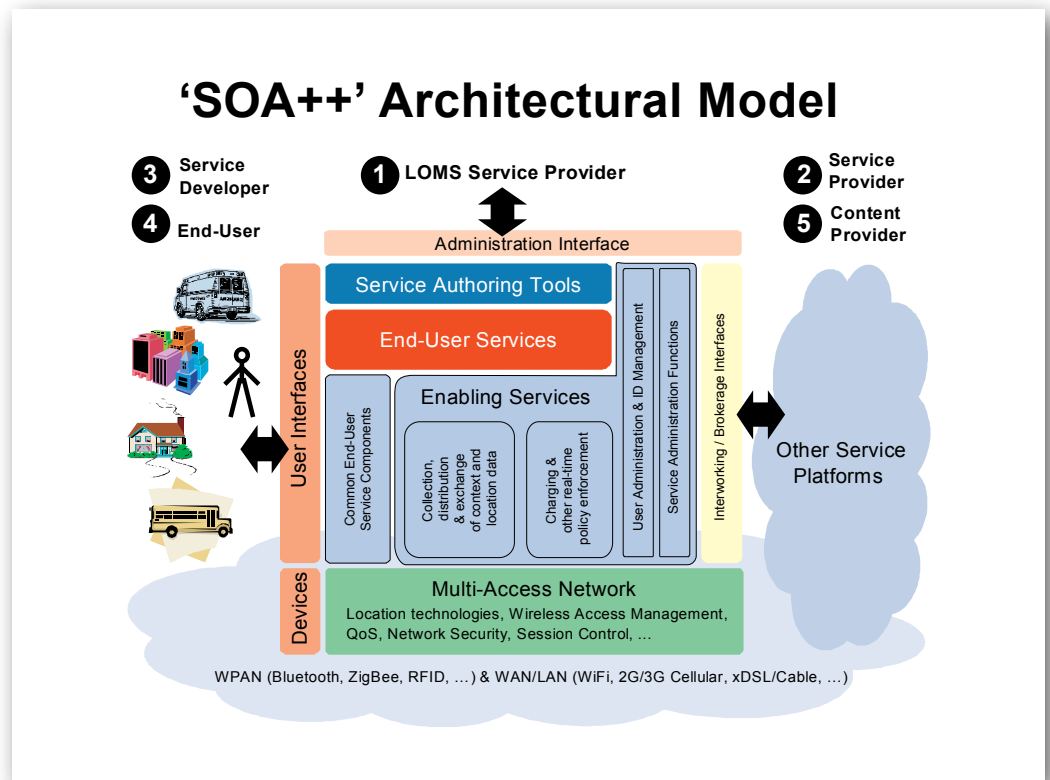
‘SOA++’ Architectural Model

3 Service Developer

4 End-User

1 LOMS Service Provider

2 Service Provider

5 Content Provider

Administration Interface

User Interfaces

Service Authoring Tools

End-User Services

Common End-User Service Components

Enabling Services

Collection, distribution & exchange of context and location data

Charging & other real-time policy enforcement

User Administration & ID Management

Service Administration Functions

Interworking / Brokerage Interfaces

Other Service Platforms

Devices

Multi-Access Network

Location technologies, Wireless Access Management, QoS, Network Security, Session Control, …

WPAN (Bluetooth, ZigBee, RFID, …) & WAN/LAN (WiFi, 2G/3G Cellular, xDSL/Cable, …)